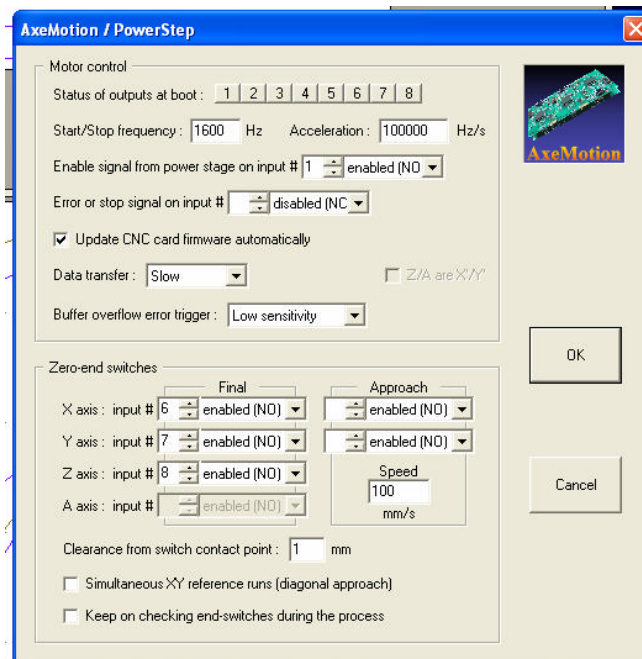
AxeMotion / PowerStep

Motor control

Status of outputs at boot : 1 2 3 4 5 6 7 8

Start/Stop frequency : 1600 Hz Acceleration : 100000 Hz/s

Enable signal from power stage on input # 1 enabled (NO

Error or stop signal on input # disabled (NC

Update CNC card firmware automatically

Data transfer : Slow

Z/A are X/Y'

Buffer overflow error trigger : Low sensitivity

AxeMotion

OK

Zero-end switches

Final

Approach

X axis : input # 6 enabled (NO) enabled (NO)

Y axis : input # 7 enabled (NO) enabled (NO)

Z axis : input # 8 enabled (NO)

Speed

100

mm/s

A axis : input # enabled (NO)

Cancel

Clearance from switch contact point : 1 mm

Simultaneous XY reference runs (diagonal approach)

Keep on checking end-switches during the process